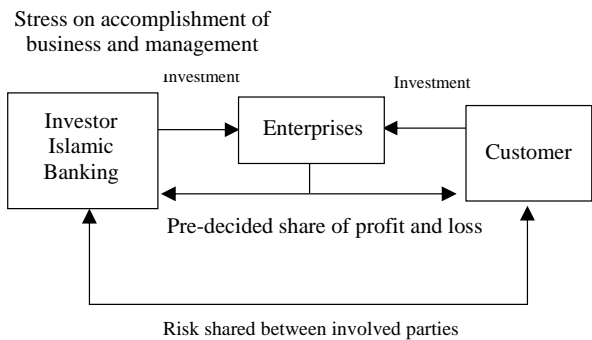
Stress on accomplishment of business and management

Investment

Investment

Investor Islamic Banking

Enterprises

Customer

Pre-decided share of profit and loss

Risk shared between involved parties